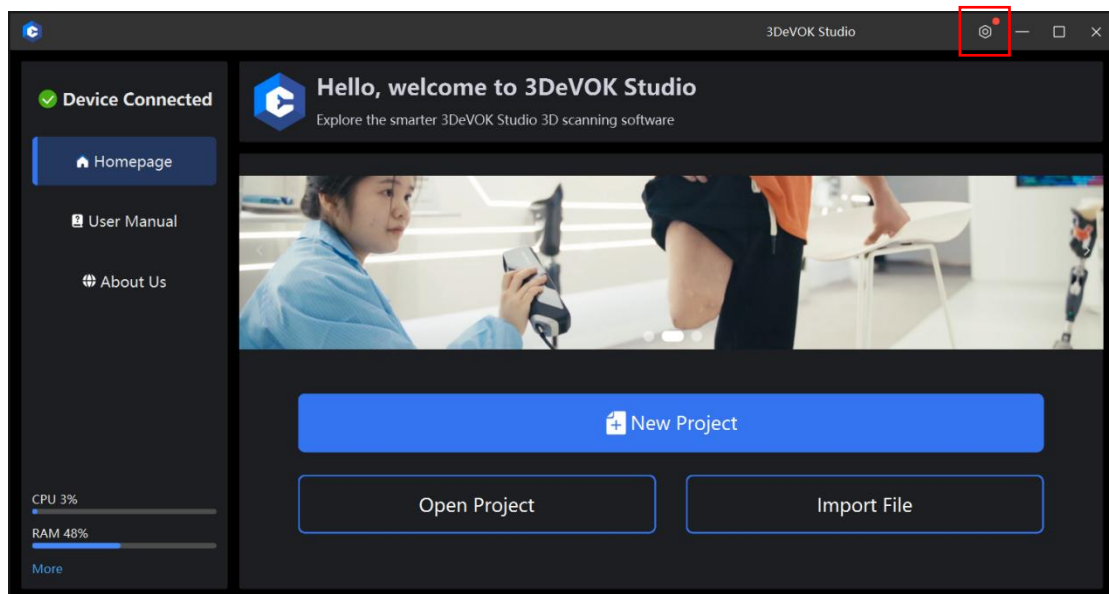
3DeVOK Studio

Device Connected

Homepage

User Manual

About Us

CPU 3%

RAM 48%

More

Hello, welcome to 3DeVOK Studio

Explore the smarter 3DeVOK Studio 3D scanning software

New Project

Open Project

Import File